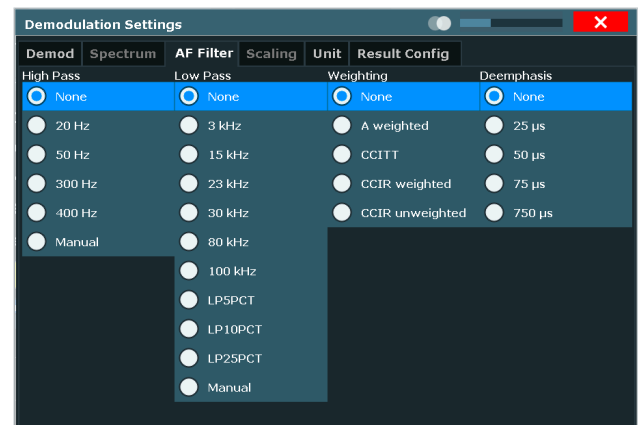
Demodulation Settings

Demod | Spectrum | AF Filter | Scaling | Unit | Result Config

High Pass
None
20 Hz
50 Hz
300 Hz
400 Hz
Manual

Low Pass
None
3 kHz
15 kHz
23 kHz
30 kHz
80 kHz
100 kHz
LP5PCT
LP10PCT
LP25PCT
Manual

Weighting
None
A weighted
CCITT
CCIR weighted
CCIR unweighted

Deemphasis
None
25 µs
50 µs
75 µs
750 µs